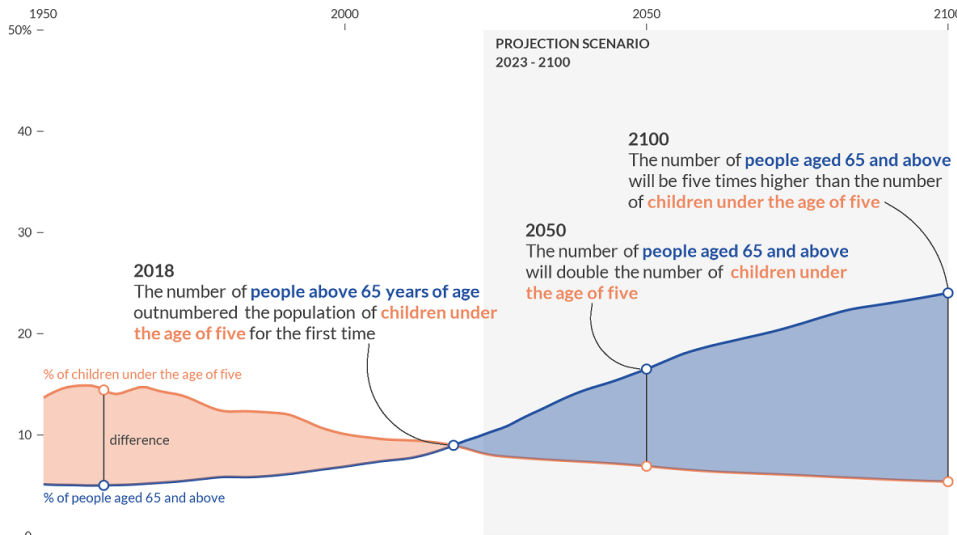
1950
2000
2050
2100

50%
40
30
20
10
0

PROJECTION SCENARIO
2023 - 2100

2100
The number of people aged 65 and above will be five times higher than the number of children under the age of five

2050
The number of people aged 65 and above will double the number of children under the age of five

2018
The number of people above 65 years of age outnumbered the population of children under the age of five for the first time

% of children under the age of five
difference
% of people aged 65 and above